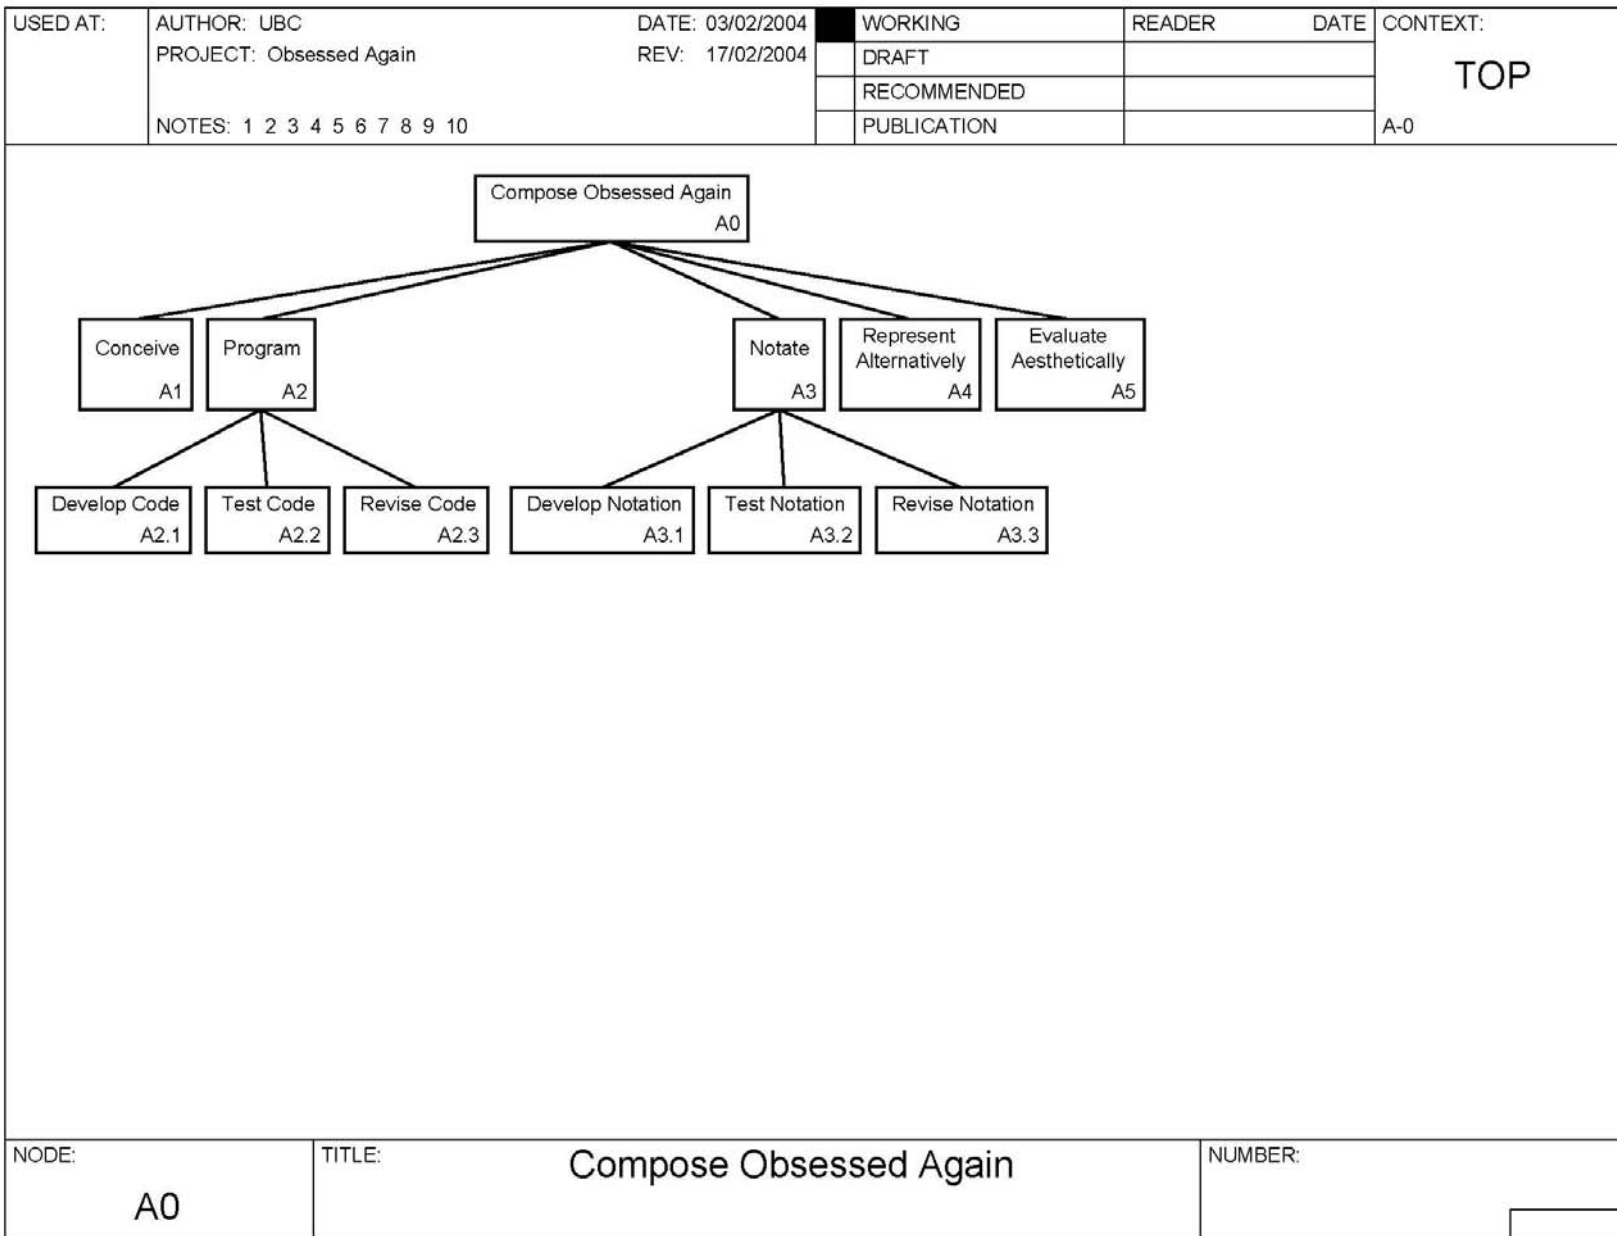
USED AT: AUTHOR: UBC DATE: 03/02/2004
PROJECT: Obsessed Again REV: 17/02/2004
NOTES: 1 2 3 4 5 6 7 8 9 10

| WORKING | READER | DATE |
|---|---|---|
| DRAFT | | |
| RECOMMENDED | | |
| PUBLICATION | | |

CONTEXT:
TOP
A-0

Compose Obsessed Again A0

Conceive A1
Program A2
Notate A3
Represent Alternatively A4
Evaluate Aesthetically A5

Develop Code A2.1
Test Code A2.2
Revise Code A2.3
Develop Notation A3.1
Test Notation A3.2
Revise Notation A3.3

NODE: A0
TITLE: Compose Obsessed Again
NUMBER: